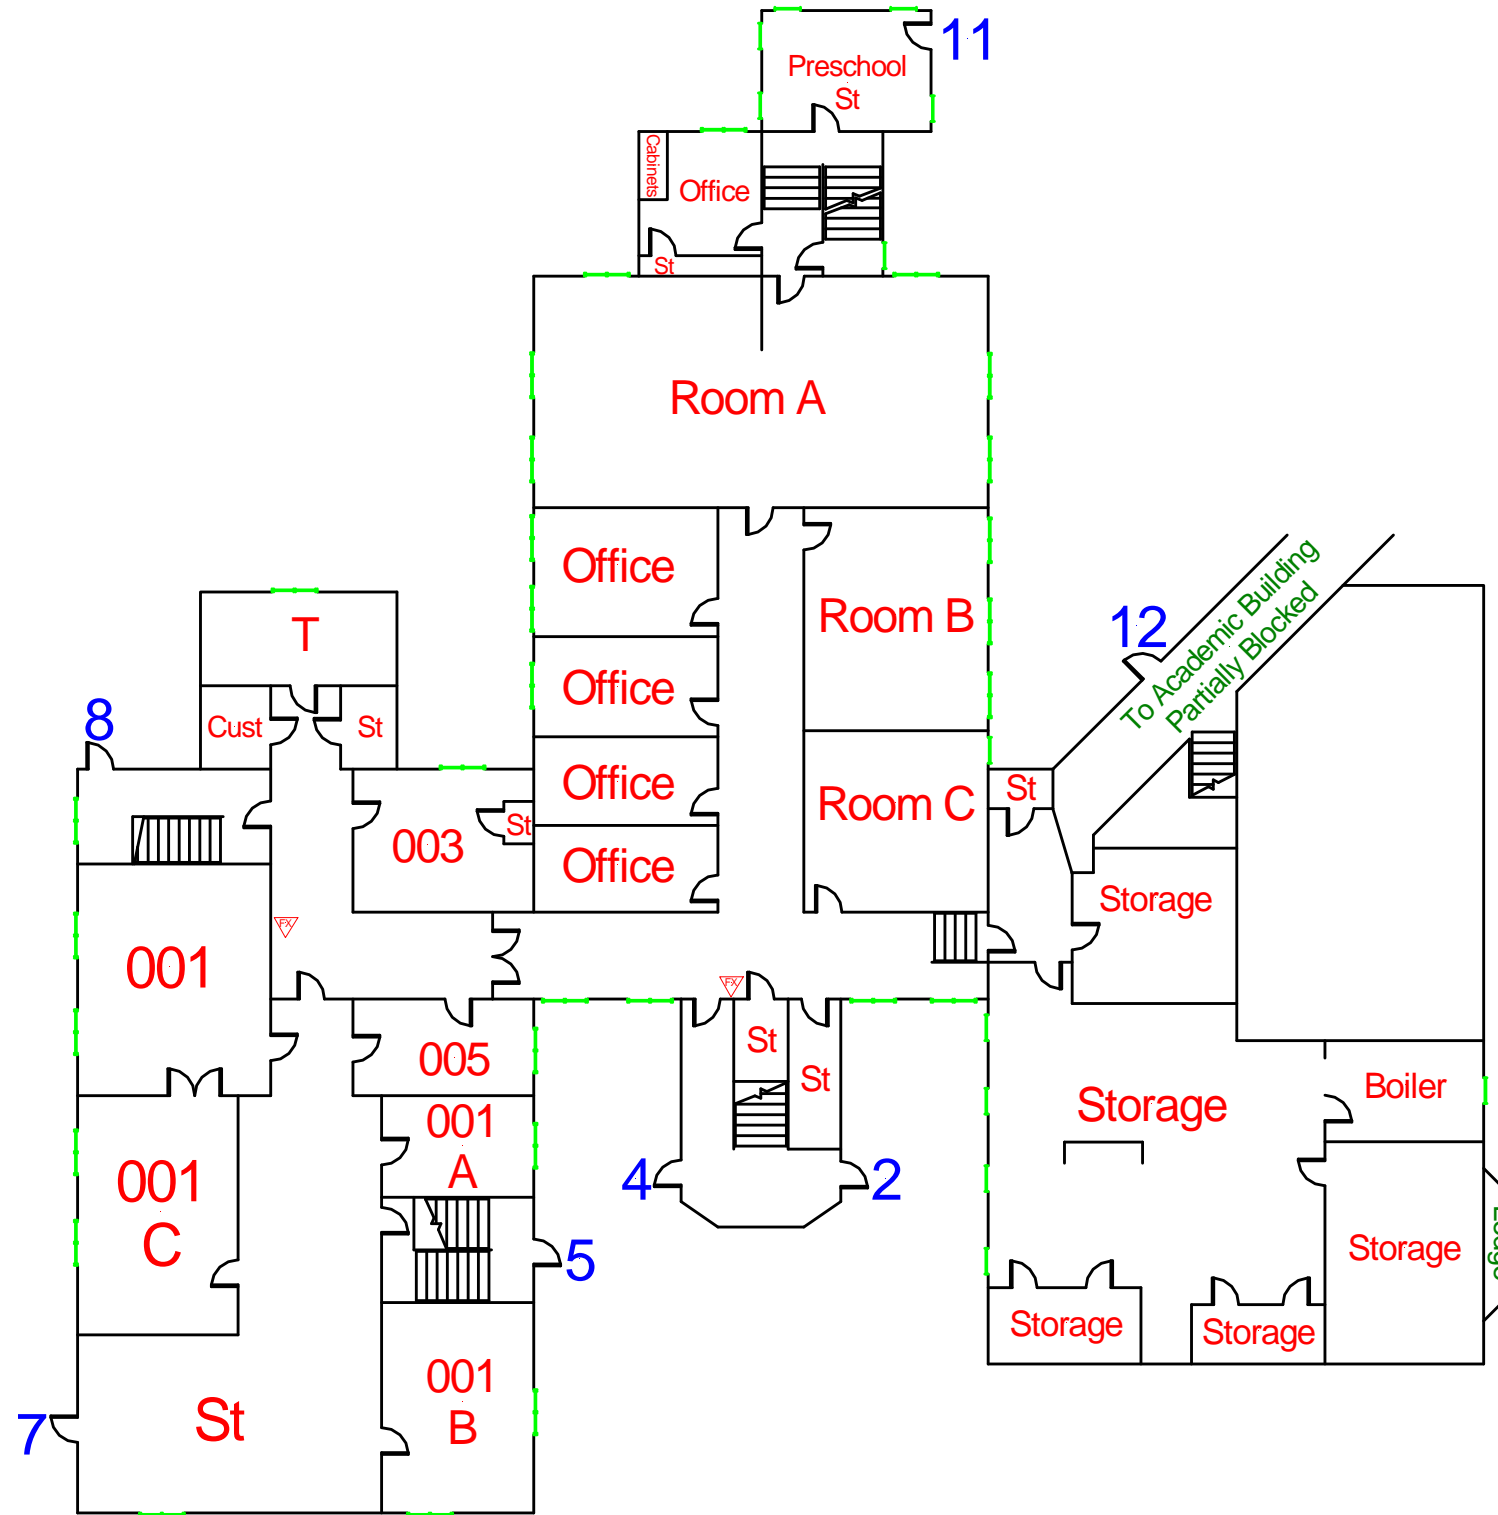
11
Preschool St
Cabinets
Office
St
Room A
Office
Room B
Office
Office
Room C
Office
12
To Academic Building Partially Blocked
T
Cust
St
8
003
St
St
Storage
001
FX
FX
005
St
St
Storage
Boiler
001 A
4
2
001 C
5
Storage
Storage
Storage
001 B
7
St